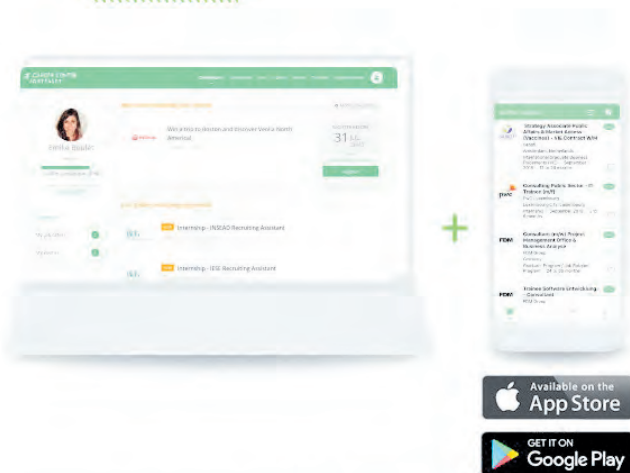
Welcome to Nestlé and Discover Vevey North America

31

Emilie Bodin

Internship - INSEAD Recruiting Assistant

Internship - IESE Recruiting Assistant

+

Strategy Assistant Public Affairs & Market Access (Vaccines) - 18 Contract W/M

Consulting Public Sector - IT Trainee (m/f)

Consultant (m/f) Project Management Office & Business Analyst

Trainee Software Engineering - Consultant

Available on the
App Store

GET IT ON
Google Play